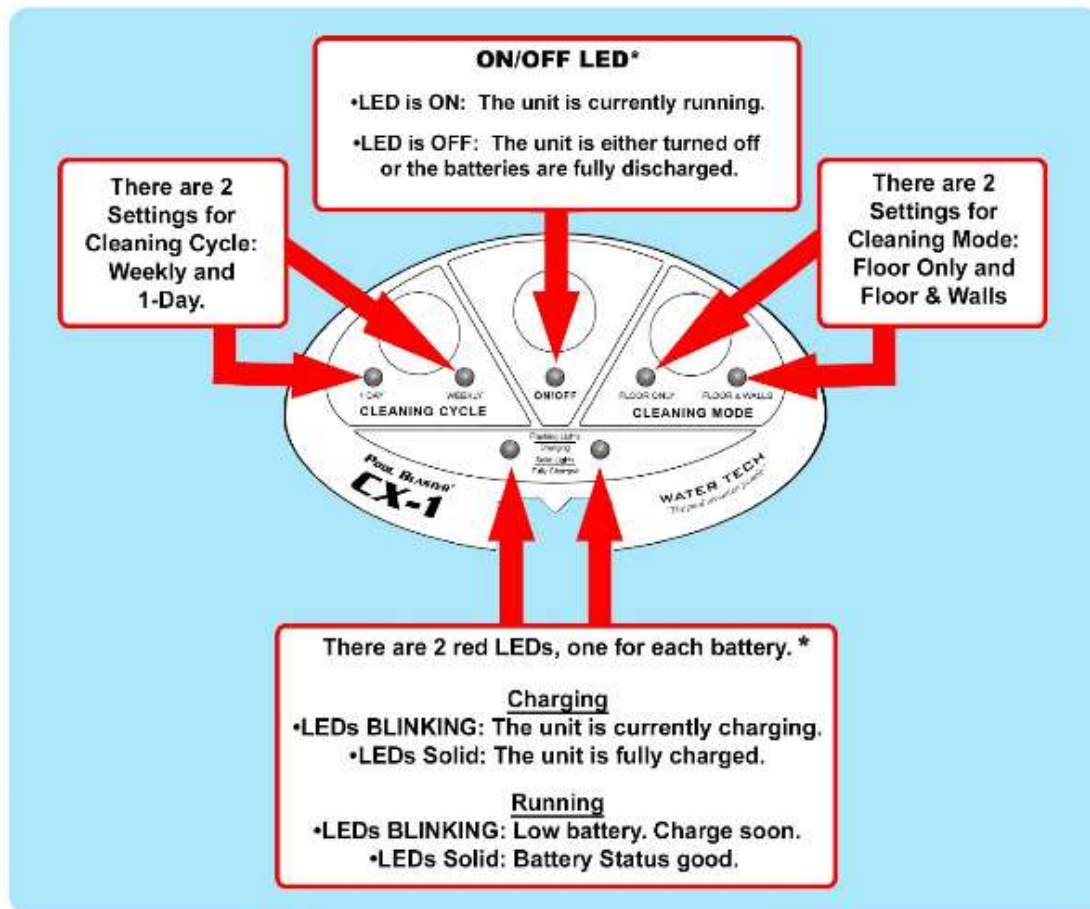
ON/OFF LED*

•LED is ON: The unit is currently running.

•LED is OFF: The unit is either turned off or the batteries are fully discharged.

There are 2 Settings for Cleaning Cycle: Weekly and 1-Day.

There are 2 Settings for Cleaning Mode: Floor Only and Floor & Walls

1 DAY WEEKLY
CLEANING CYCLE

ON/OFF

FLOOR ONLY FLOOR & WALLS
CLEANING MODE

Flashing Lights Charging
Solid Lights Fully Charged

POOL BLASTER
CX-1

WATER TECH
"The pool cleaner people"

There are 2 red LEDs, one for each battery. *

Charging
•LEDs BLINKING: The unit is currently charging.
•LEDs Solid: The unit is fully charged.

Running
•LEDs BLINKING: Low battery. Charge soon.
•LEDs Solid: Battery Status good.